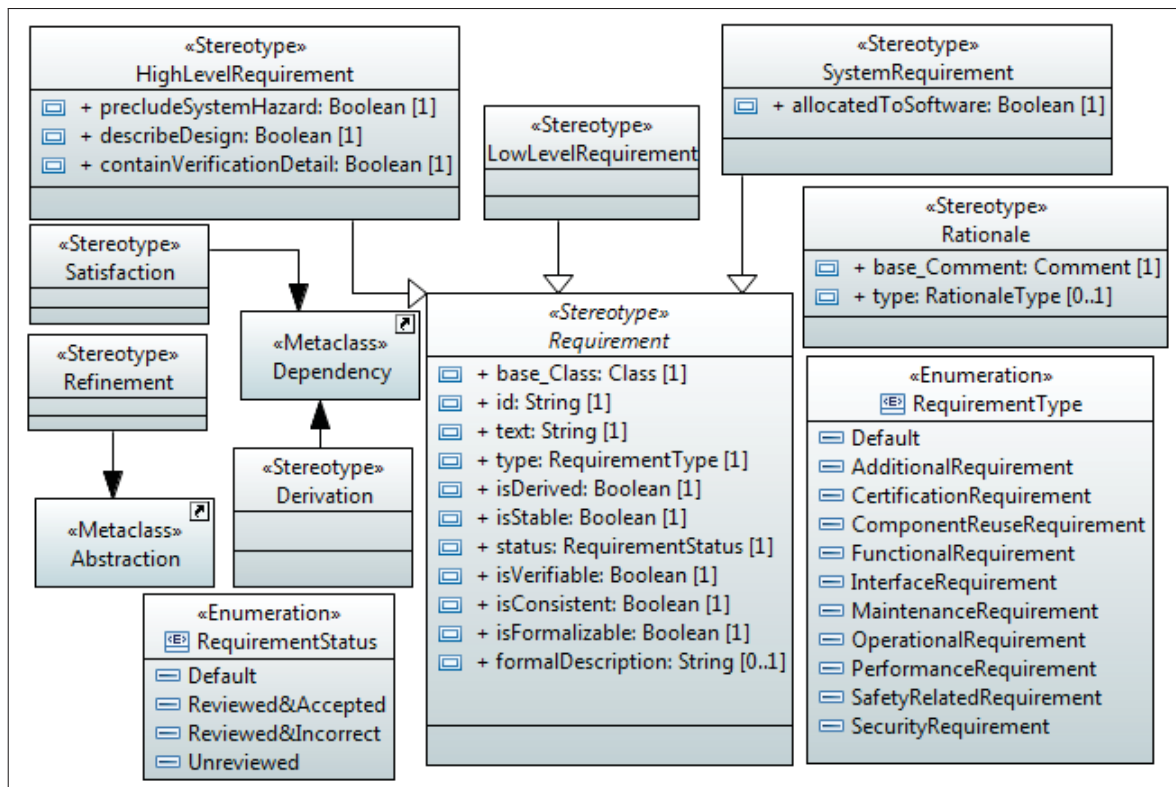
«Stereotype»
HighLevelRequirement
+ precludeSystemHazard: Boolean [1]
+ describeDesign: Boolean [1]
+ containVerificationDetail: Boolean [1]

«Stereotype»
LowLevelRequirement

«Stereotype»
SystemRequirement
+ allocatedToSoftware: Boolean [1]

«Stereotype»
Rationale
+ base_Comment: Comment [1]
+ type: RationaleType [0..1]

«Stereotype»
Satisfaction

«Metaclass»
Dependency

«Stereotype»
Requirement
+ base_Class: Class [1]
+ id: String [1]
+ text: String [1]
+ type: RequirementType [1]
+ isDerived: Boolean [1]
+ isStable: Boolean [1]
+ status: RequirementStatus [1]
+ isVerifiable: Boolean [1]
+ isConsistent: Boolean [1]
+ isFormalizable: Boolean [1]
+ formalDescription: String [0..1]

«Stereotype»
Refinement

«Stereotype»
Derivation

«Metaclass»
Abstraction

«Enumeration»
RequirementStatus
Default
Reviewed&Accepted
Reviewed&Incorrect
Unreviewed

«Enumeration»
RequirementType
Default
AdditionalRequirement
CertificationRequirement
ComponentReuseRequirement
FunctionalRequirement
InterfaceRequirement
MaintenanceRequirement
OperationalRequirement
PerformanceRequirement
SafetyRelatedRequirement
SecurityRequirement